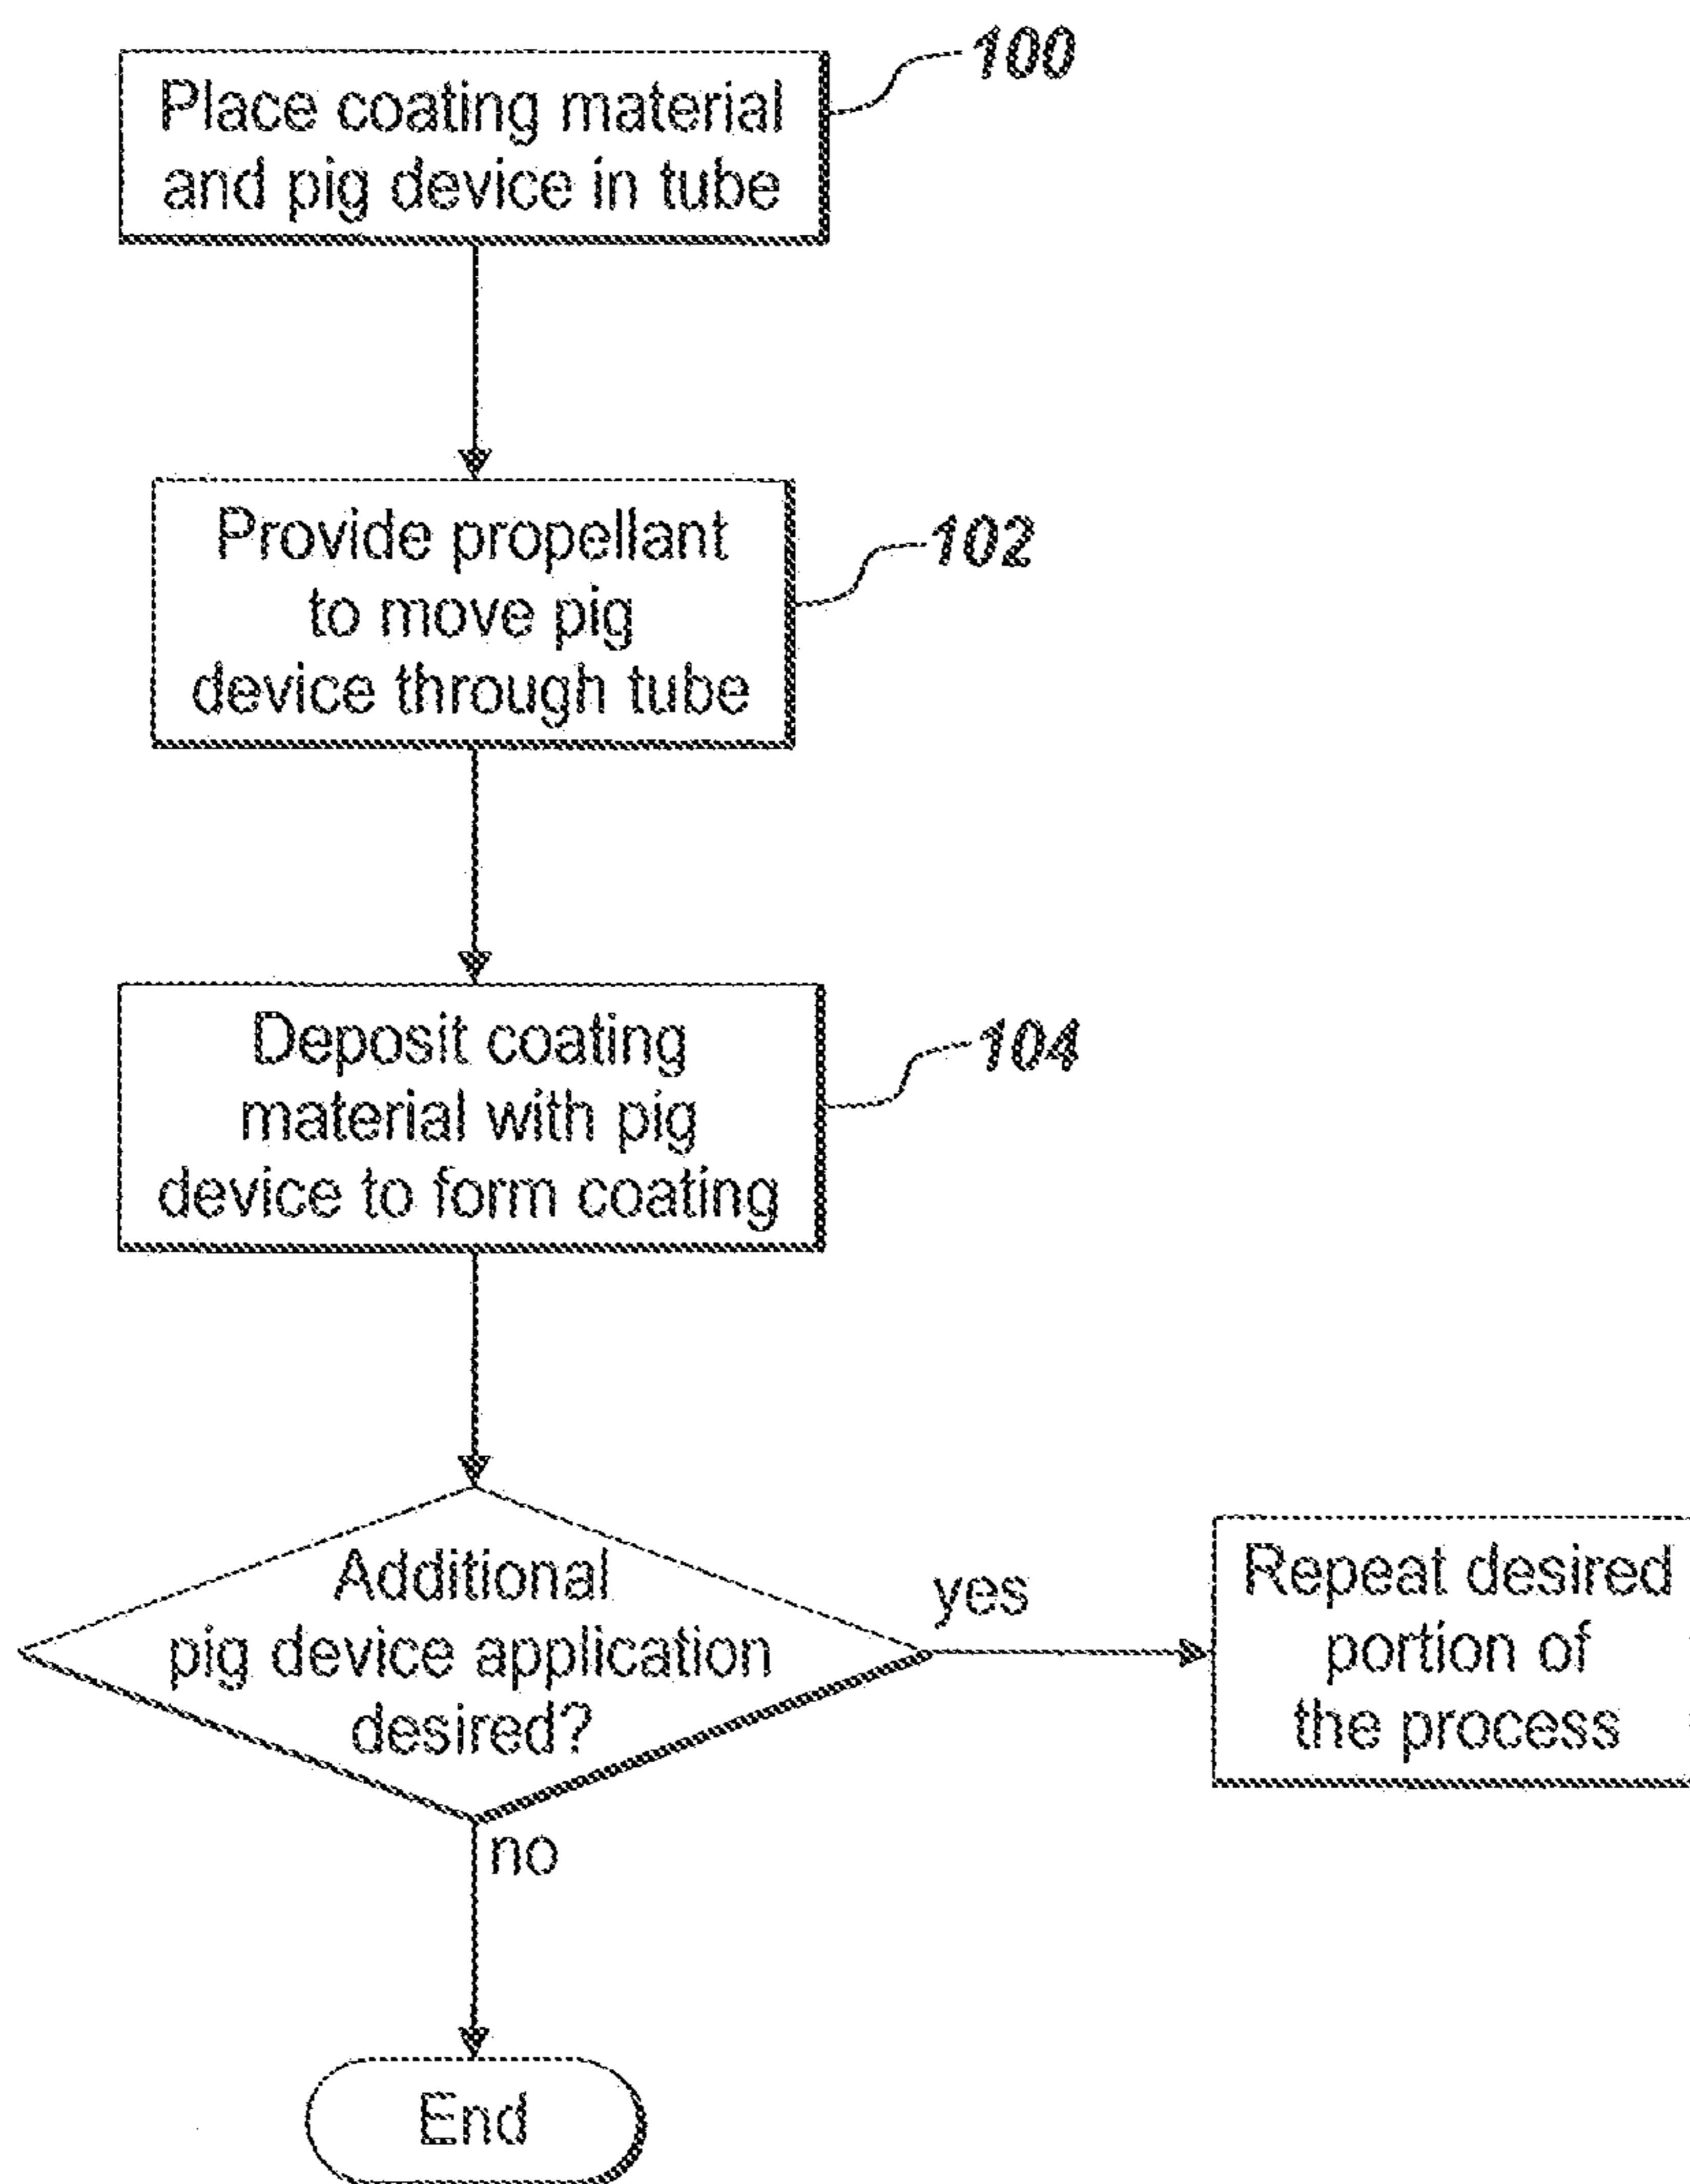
Place coating material and pig device in tube

100

Provide propellant to move pig device through tube

102

Deposit coating material with pig device to form coating

104

Additional pig device application desired?

yes

Repeat desired portion of the process

no

End